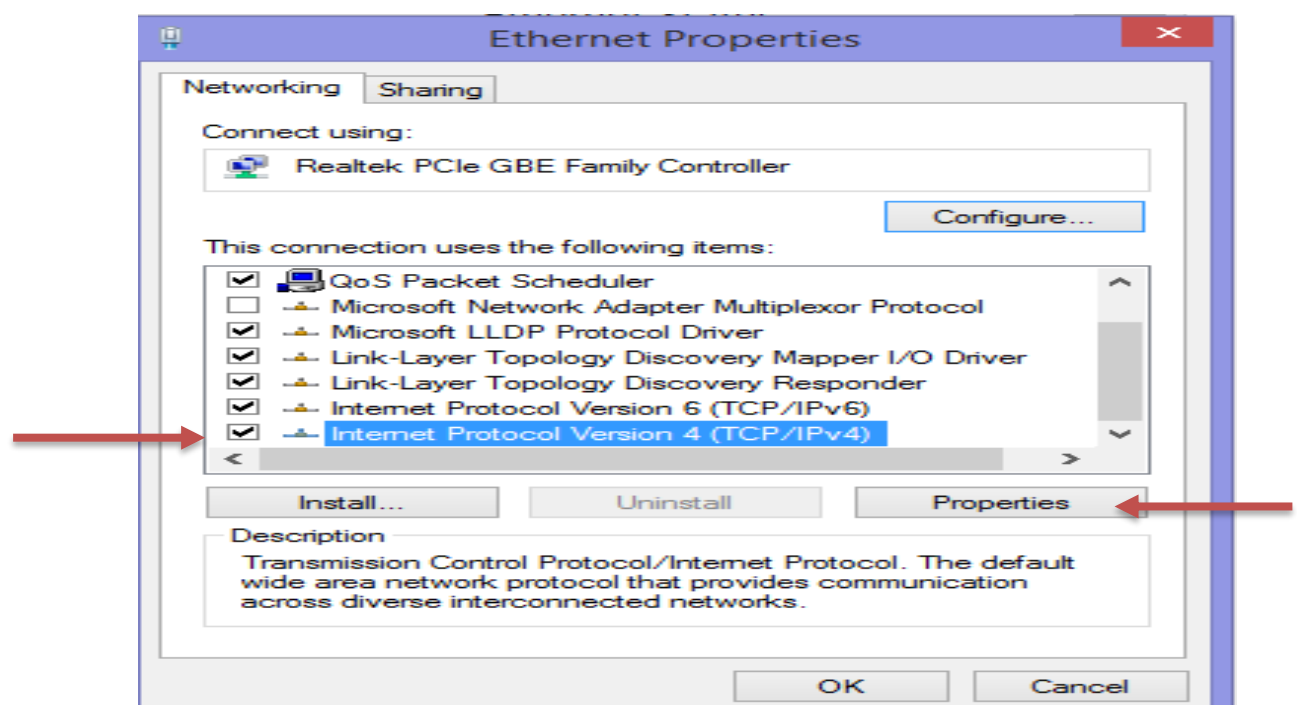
Ethernet Properties

Networking

Sharing

Connect using:

Realtek PCIe GBE Family Controller

Configure...

This connection uses the following items:

QoS Packet Scheduler
Microsoft Network Adapter Multiplexor Protocol
Microsoft LLDP Protocol Driver
Link-Layer Topology Discovery Mapper I/O Driver
Link-Layer Topology Discovery Responder
Internet Protocol Version 6 (TCP/IPv6)
Internet Protocol Version 4 (TCP/IPv4)

Install...

Uninstall

Properties

Description

Transmission Control Protocol/Internet Protocol. The default wide area network protocol that provides communication across diverse interconnected networks.

OK

Cancel